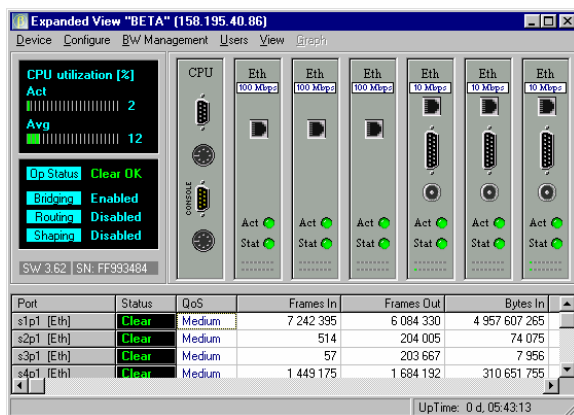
Expanded View "BETA" (158.195.40.86)

Device Configure BW Management Users View Graph

CPU utilization [%]
Act 2
Avg 12

Op Status Clear OK
Bridging Enabled
Routing Disabled
Shaping Disabled

SW 3.62 SN: FF993484

CPU
CONSOLE

Eth 100 Mbps
Act
Stat

Eth 100 Mbps
Act
Stat

Eth 100 Mbps
Act
Stat

Eth 10 Mbps
Act
Stat

Eth 10 Mbps
Act
Stat

Eth 10 Mbps
Act
Stat

| Port | Status | QoS | Frames In | Frames Out | Bytes In |
|---|---|---|---|---|---|
| s1p1 [Eth] | Clear | Medium | 7 242 395 | 6 084 330 | 4 957 607 265 |
| s2p1 [Eth] | Clear | Medium | 514 | 204 005 | 74 075 |
| s3p1 [Eth] | Clear | Medium | 57 | 203 667 | 7 956 |
| s4p1 [Eth] | Clear | Medium | 1 449 175 | 1 684 192 | 310 651 755 |

UpTime: 0 d, 05:43:13